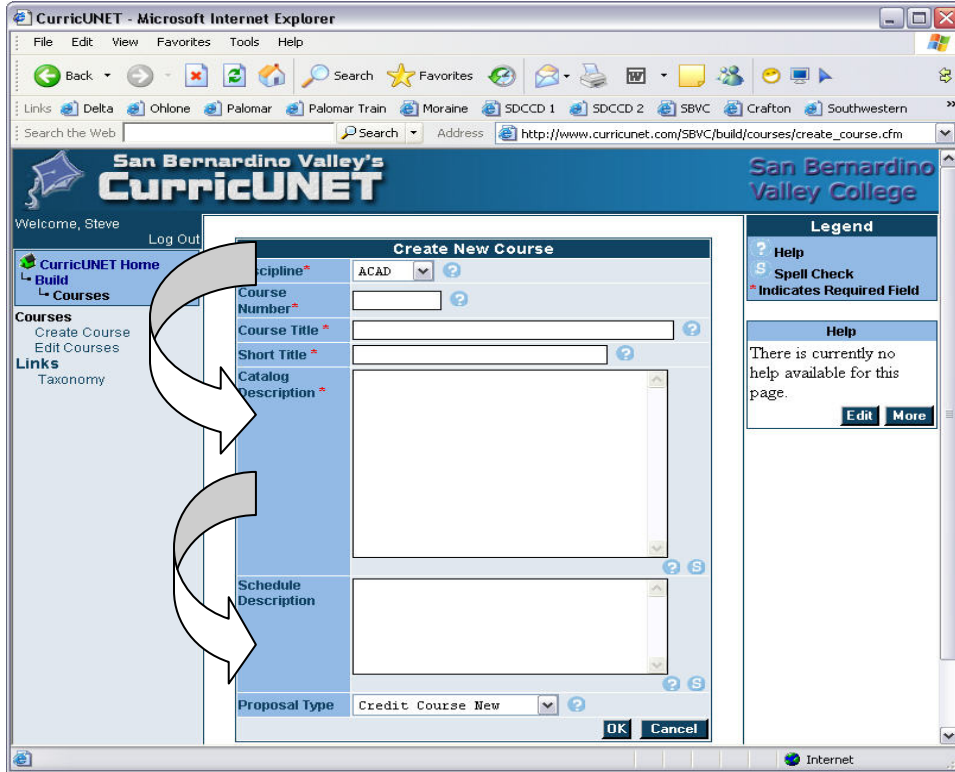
CurricUNET - Microsoft Internet Explorer

File Edit View Favorites Tools Help

Back Search Favorites

Links Delta Ohlone Palomar Palomar Train Moraine SDCCD 1 SDCCD 2 SBVC Crafton Southwestern

Search the Web Search Address http://www.curricunet.com/SBVC/build/courses/create_course.cfm

San Bernardino Valley's CurricUNET

San Bernardino Valley College

Welcome, Steve
Log Out

CurricUNET Home
Build
Courses

Courses
Create Course
Edit Courses
Links
Taxonomy

Create New Course

| | |
|---|---|
| Discipline* | ACAD |
| Course Number* | |
| Course Title * | |
| Short Title * | |
| Catalog Description * | |
| Schedule Description | |
| Proposal Type | Credit Course New |

OK Cancel

Legend
Help
Spell Check
*Indicates Required Field

Help
There is currently no help available for this page.
Edit More

Internet